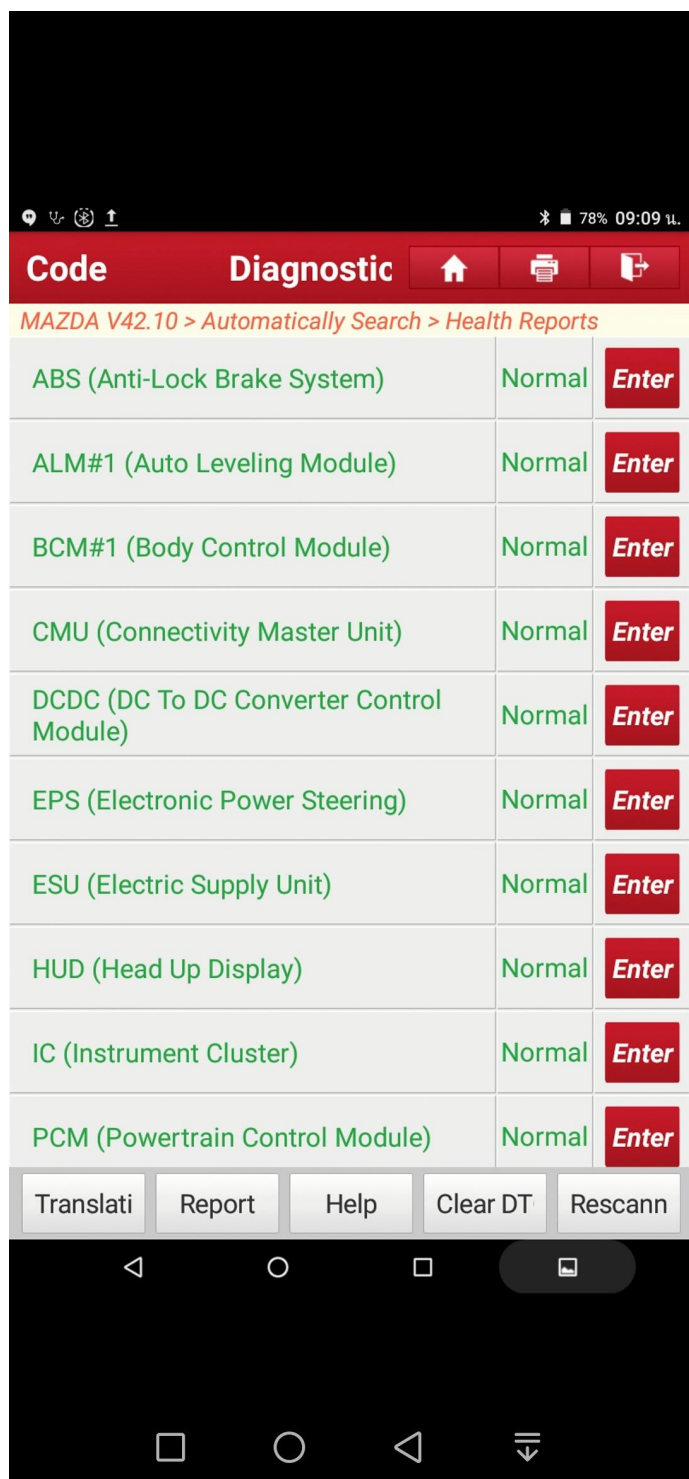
78% 09:09 น.

Code Diagnostic

MAZDA V42.10 > Automatically Search > Health Reports

| | | |
|---|---|---|
| ABS (Anti-Lock Brake System) | Normal | Enter |
| ALM#1 (Auto Leveling Module) | Normal | Enter |
| BCM#1 (Body Control Module) | Normal | Enter |
| CMU (Connectivity Master Unit) | Normal | Enter |
| DCDC (DC To DC Converter Control Module) | Normal | Enter |
| EPS (Electronic Power Steering) | Normal | Enter |
| ESU (Electric Supply Unit) | Normal | Enter |
| HUD (Head Up Display) | Normal | Enter |
| IC (Instrument Cluster) | Normal | Enter |
| PCM (Powertrain Control Module) | Normal | Enter |

Translati Report Help Clear DT Rescann